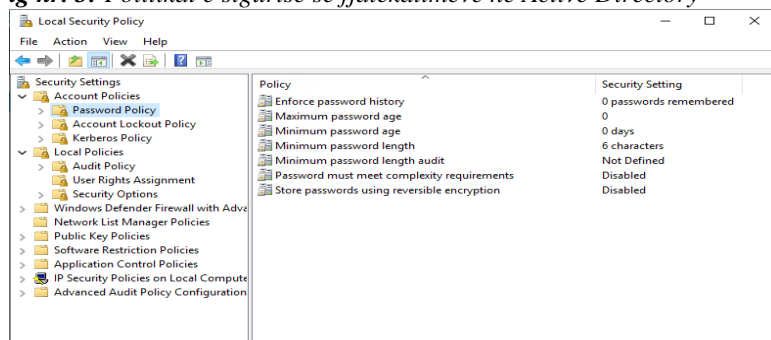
Fig nr. 3: Politikat e sigurisë së fjalëkalimeve në Active Directory

Local Security Policy

File Action View Help

Security Settings
Account Policies
Password Policy
Account Lockout Policy
Kerberos Policy
Local Policies
Audit Policy
User Rights Assignment
Security Options
Windows Defender Firewall with Adva
Network List Manager Policies
Public Key Policies
Software Restriction Policies
Application Control Policies
IP Security Policies on Local Compute
Advanced Audit Policy Configuration

| Policy | Security Setting |
|---|---|
| Enforce password history | 0 passwords remembered |
| Maximum password age | 0 |
| Minimum password age | 0 days |
| Minimum password length | 6 characters |
| Minimum password length audit | Not Defined |
| Password must meet complexity requirements | Disabled |
| Store passwords using reversible encryption | Disabled |